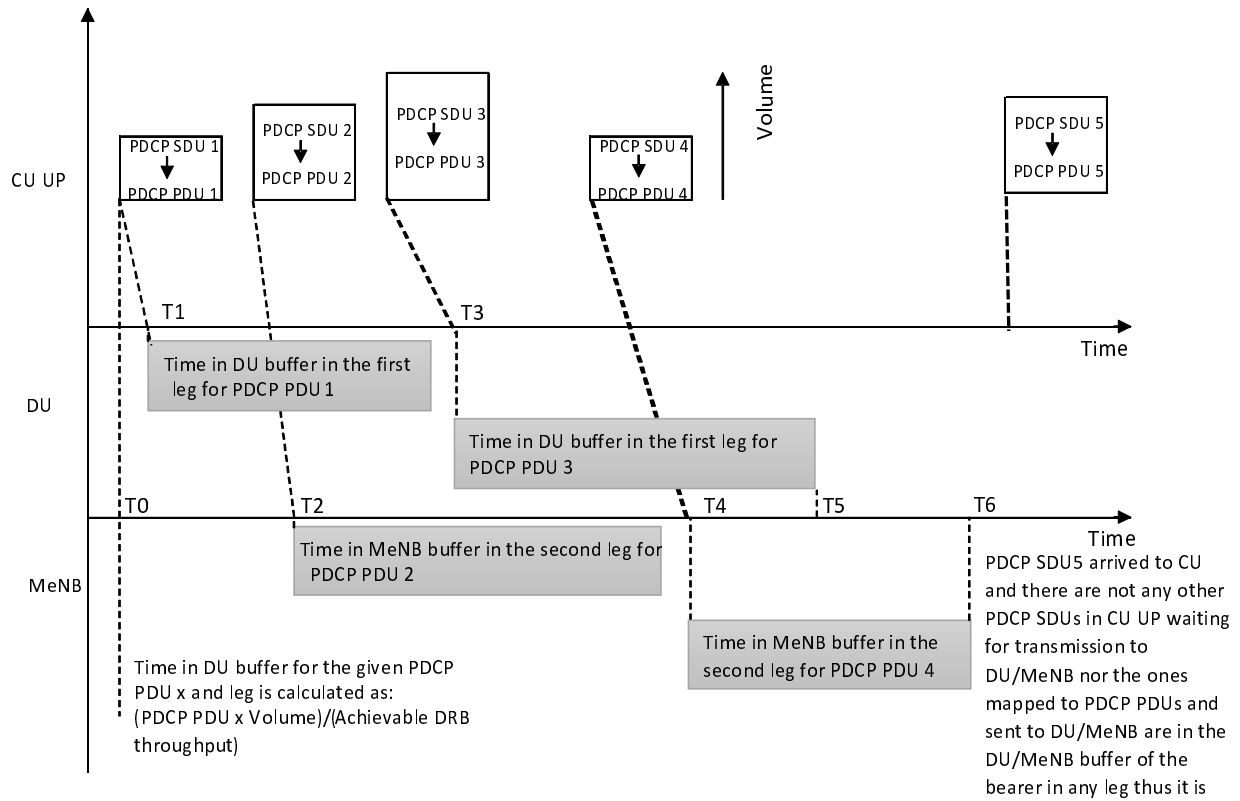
CU UP

PDCP SDU 1
PDCP PDU 1

PDCP SDU 2
PDCP PDU 2

PDCP SDU 3
PDCP PDU 3

PDCP SDU 4
PDCP PDU 4

Volume

PDCP SDU 5
PDCP PDU 5

T1

T3

Time

DU

Time in DU buffer in the first leg for PDCP PDU 1

Time in DU buffer in the first leg for PDCP PDU 3

T0

T2

T4

T5

T6

Time

MeNB

Time in MeNB buffer in the second leg for PDCP PDU 2

Time in MeNB buffer in the second leg for PDCP PDU 4

PDCP SDU5 arrived to CU and there are not any other PDCP SDUs in CU UP waiting for transmission to DU/MeNB nor the ones mapped to PDCP PDUs and sent to DU/MeNB are in the DU/MeNB buffer of the bearer in any leg thus it is

Time in DU buffer for the given PDCP PDU x and leg is calculated as: (PDCP PDU x Volume)/(Achievable DRB throughput)